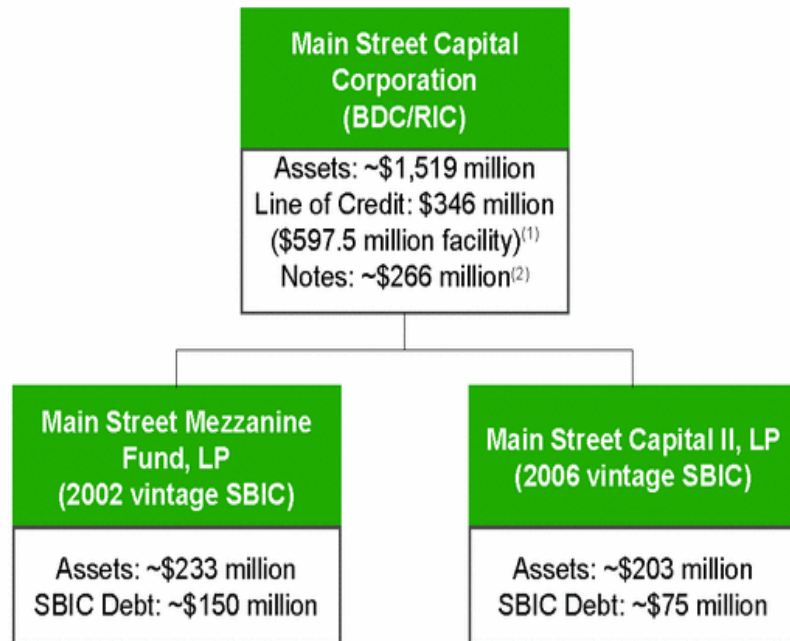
Main Street Capital Corporation (BDC/RIC)

Assets: ~\$1,519 million
Line of Credit: \$346 million
(\$597.5 million facility)$^{(1)}$
Notes: ~\$266 million$^{(2)}$

Main Street Mezzanine Fund, LP (2002 vintage SBIC)

Assets: ~\$233 million
SBIC Debt: ~\$150 million

Main Street Capital II, LP (2006 vintage SBIC)

Assets: ~\$203 million
SBIC Debt: ~\$75 million